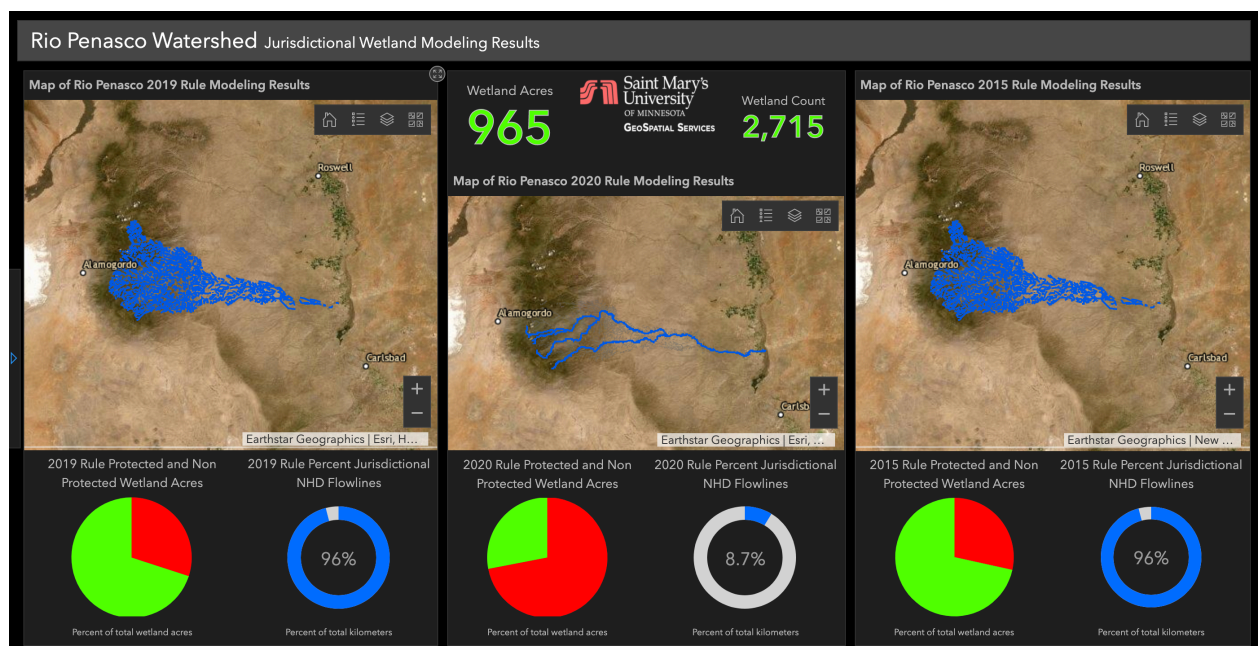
Rio Penasco Watershed Jurisdictional Wetland Modeling Results

Map of Rio Penasco 2019 Rule Modeling Results

Roswell

Alamogordo

Carlsbad

Earthstar Geographics | Esri, H...

2019 Rule Protected and Non Protected Wetland Acres

2019 Rule Percent Jurisdictional NHD Flowlines

96%

Percent of total wetland acres

Percent of total kilometers

Wetland Acres
965

Saint Mary's University OF MINNESOTA GeoSpatial Services

Wetland Count
2,715

Map of Rio Penasco 2020 Rule Modeling Results

Alamogordo

Carlsb

Earthstar Geographics | Esri, ...

2020 Rule Protected and Non Protected Wetland Acres

2020 Rule Percent Jurisdictional NHD Flowlines

8.7%

Percent of total wetland acres

Percent of total kilometers

Map of Rio Penasco 2015 Rule Modeling Results

Roswell

Alamogordo

Carlsbad

Earthstar Geographics | New ...

2015 Rule Protected and Non Protected Wetland Acres

2015 Rule Percent Jurisdictional NHD Flowlines

96%

Percent of total wetland acres

Percent of total kilometers